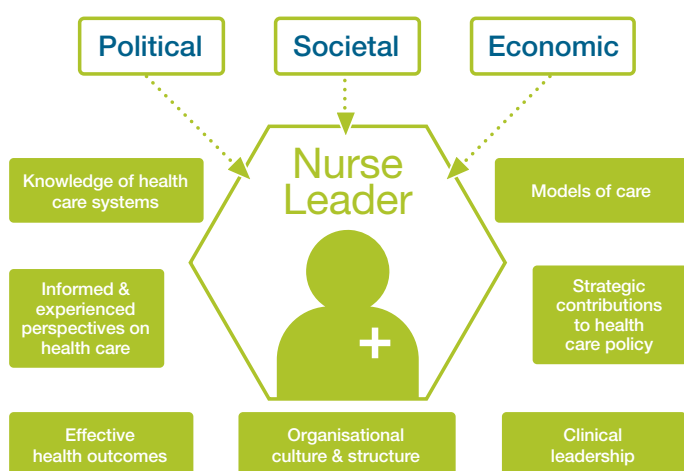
Political

Societal

Economic

Nurse Leader

Knowledge of health care systems

Models of care

Informed & experienced perspectives on health care

Strategic contributions to health care policy

Effective health outcomes

Organisational culture & structure

Clinical leadership